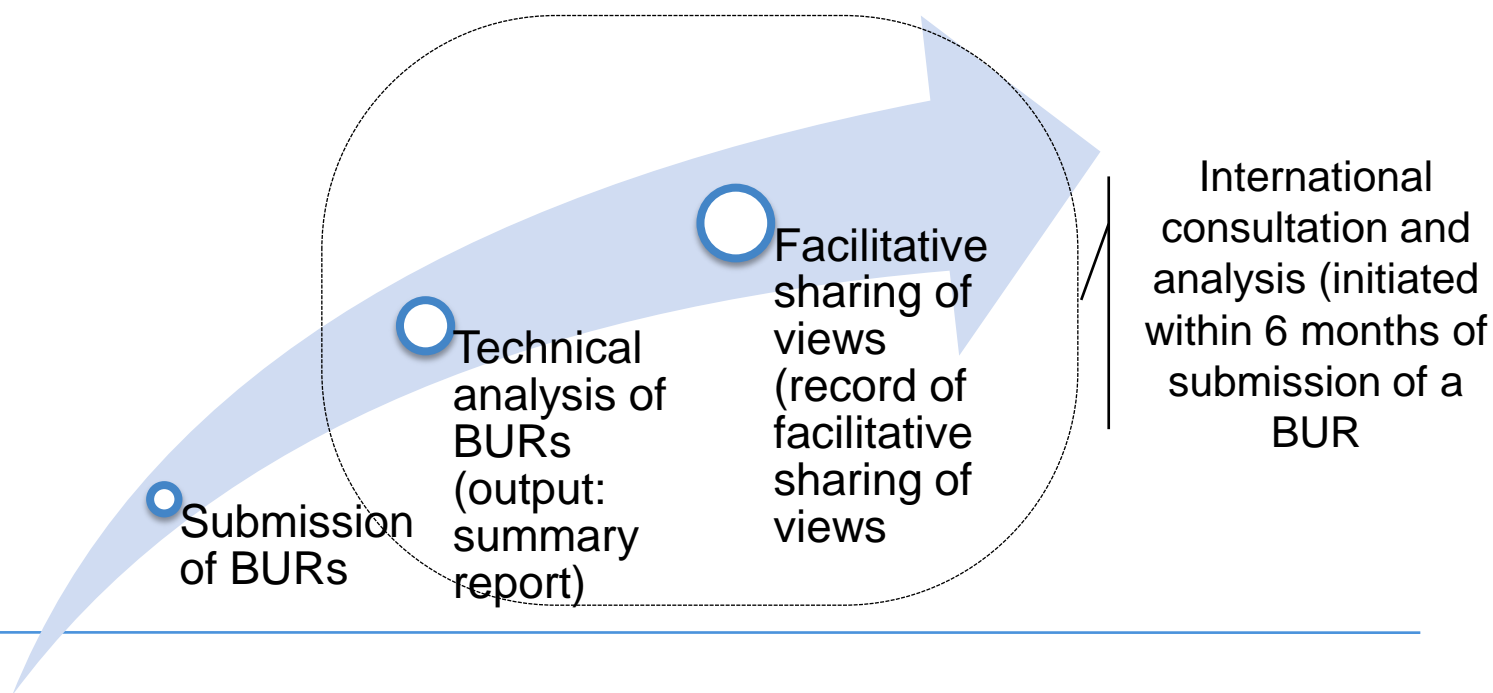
Submission of BURs

Technical analysis of BURs (output: summary report)

Facilitative sharing of views (record of facilitative sharing of views

International consultation and analysis (initiated within 6 months of submission of a BUR